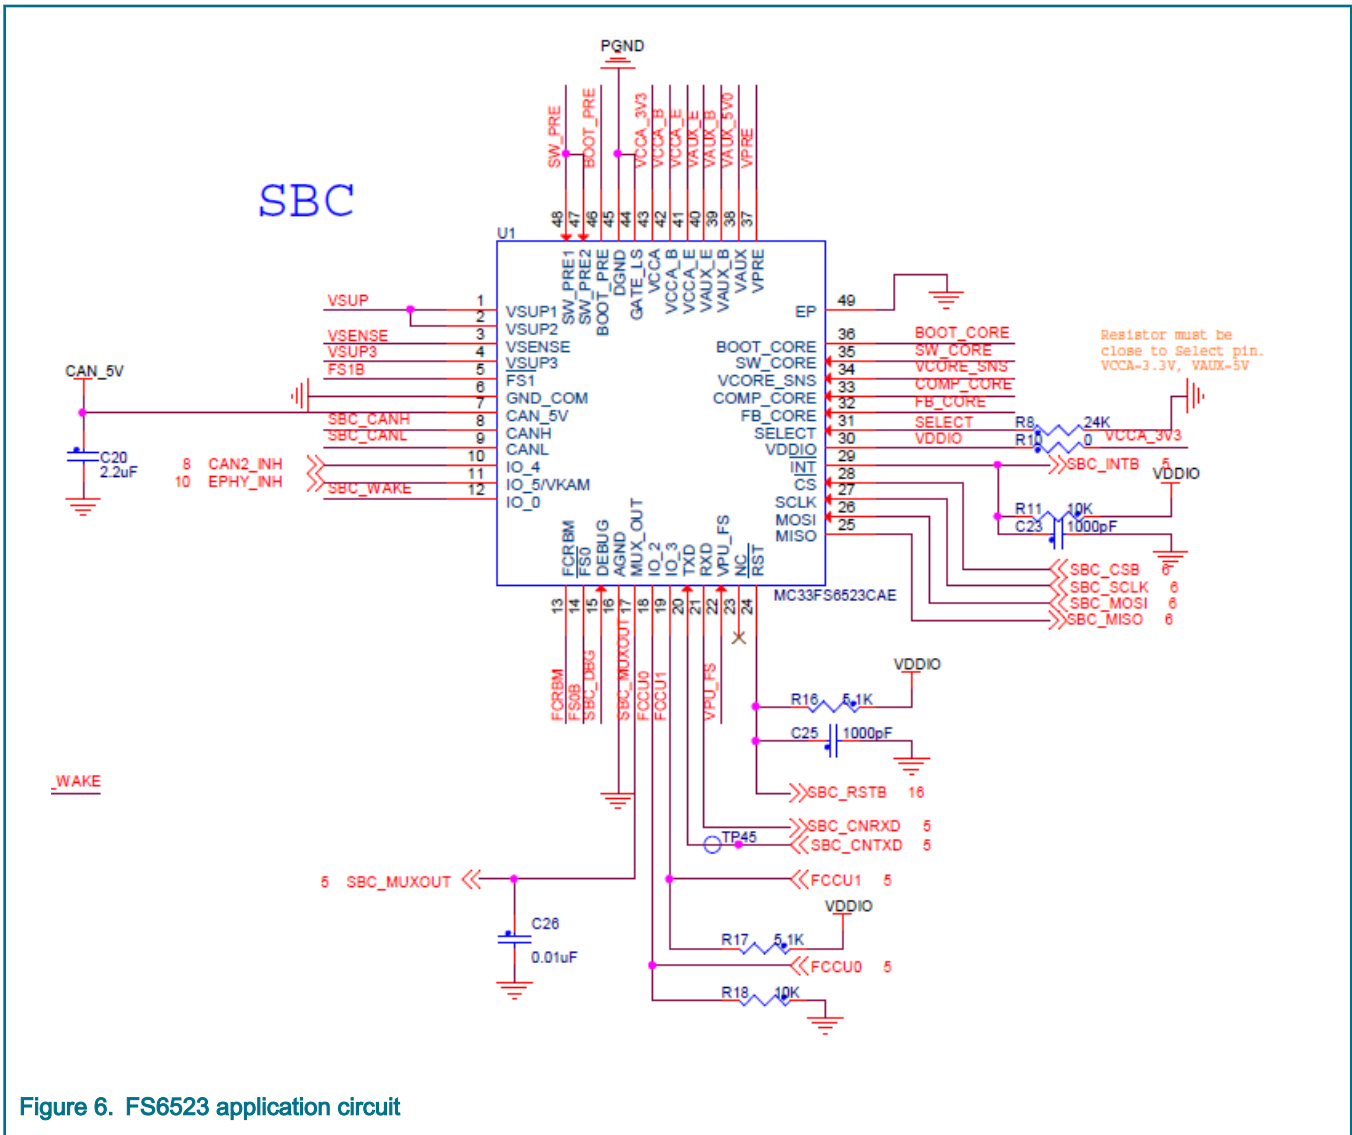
PGND

SW_PRE BOOT_PRE VCCA_3V3 VCCA_B VCCA_E VAUX_E VAUX_B VAUX_5V0 VPRE

SBC

U1

48 47 46 45 44 43 42 41 40 39 38 37

SW_PRE1 SW_PRE2 BOOT_PRE DGND GATE_LS VCCA VCCA_B VCCA_E VAUX_E VAUX_B VAUX VPRE

VSUP 1 VSUP1
2 VSUP2
VSENSE 3 VSENSE
VSUP3 4 VSUP3
FS1B 5 FS1
6 GND_COM
CAN_5V 7 CAN_5V
SBC_CANH 8 CANH
SBC_CANL 9 CANL
10 IO_4
8 CAN2_INH 11 IO_5/VKAM
10 EPHY_INH SBC_WAKE 12 IO_0

C20
2.2uF

EP 49
BOOT_CORE 36 BOOT_CORE
SW_CORE 35 SW_CORE
VCORE_SNS 34 VCORE_SNS
COMP_CORE 33 COMP_CORE
FB_CORE 32 FB_CORE
SELECT 31 SELECT
VDDIO 30 VDDIO
INT 29
CS 28
SCLK 27
MOSI 26
MISO 25

Resistor must be close to Select pin. VCCA=3.3V, VAUX=5V

R8 24K
R10 0 VCCA_3V3
SBC_INTB 5
VDDIO
R11 10K
C23 1000pF

SBC_CSB 6
SBC_SCLK 6
SBC_MOSI 6
SBC_MISO 6

FCRBM FS0 DEBUG AGND MUX_OUT IO_2 IO_3 TXD RXD VPU_FS NC RST

13 14 15 16 17 18 19 20 21 22 23 24

MC33FS6523CAE

FCRBM FS0B SBC_DBG SBC_MUXOUT FCCU0 FCCU1 VPU_FS

VDDIO
R16 5.1K
C25 1000pF
SBC_RSTB 16
SBC_CNRXD 5
TP45
SBC_CNTXD 5

WAKE

5 SBC_MUXOUT
C26
0.01uF

FCCU1 5
VDDIO
R17 5.1K
FCCU0 5
R18 10K

Figure 6. FS6523 application circuit